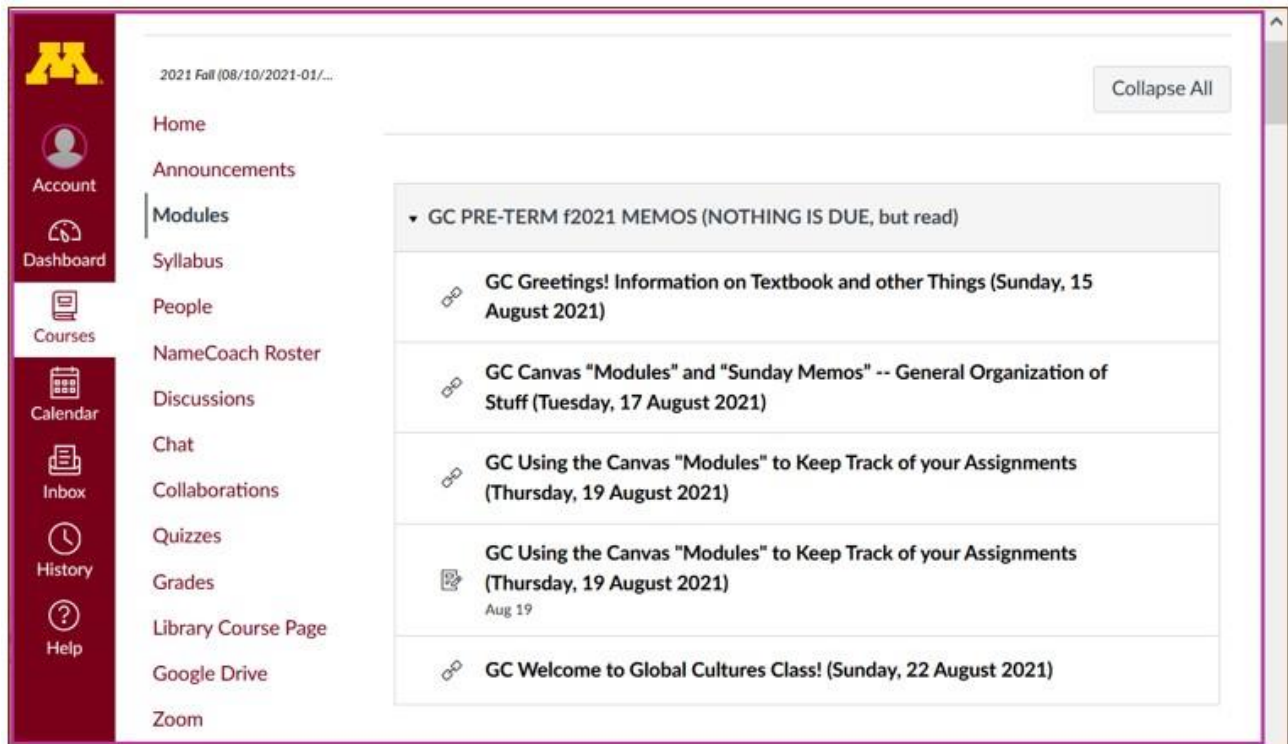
Account

Dashboard

Courses

Calendar

Inbox

History

Help

2021 Fall (08/10/2021-01/...

Home

Announcements

Modules

Syllabus

People

NameCoach Roster

Discussions

Chat

Collaborations

Quizzes

Grades

Library Course Page

Google Drive

Zoom

Collapse All

▾ GC PRE-TERM f2021 MEMOS (NOTHING IS DUE, but read)

GC Greetings! Information on Textbook and other Things (Sunday, 15 August 2021)

GC Canvas "Modules" and "Sunday Memos" -- General Organization of Stuff (Tuesday, 17 August 2021)

GC Using the Canvas "Modules" to Keep Track of your Assignments (Thursday, 19 August 2021)

GC Using the Canvas "Modules" to Keep Track of your Assignments (Thursday, 19 August 2021)
Aug 19

GC Welcome to Global Cultures Class! (Sunday, 22 August 2021)